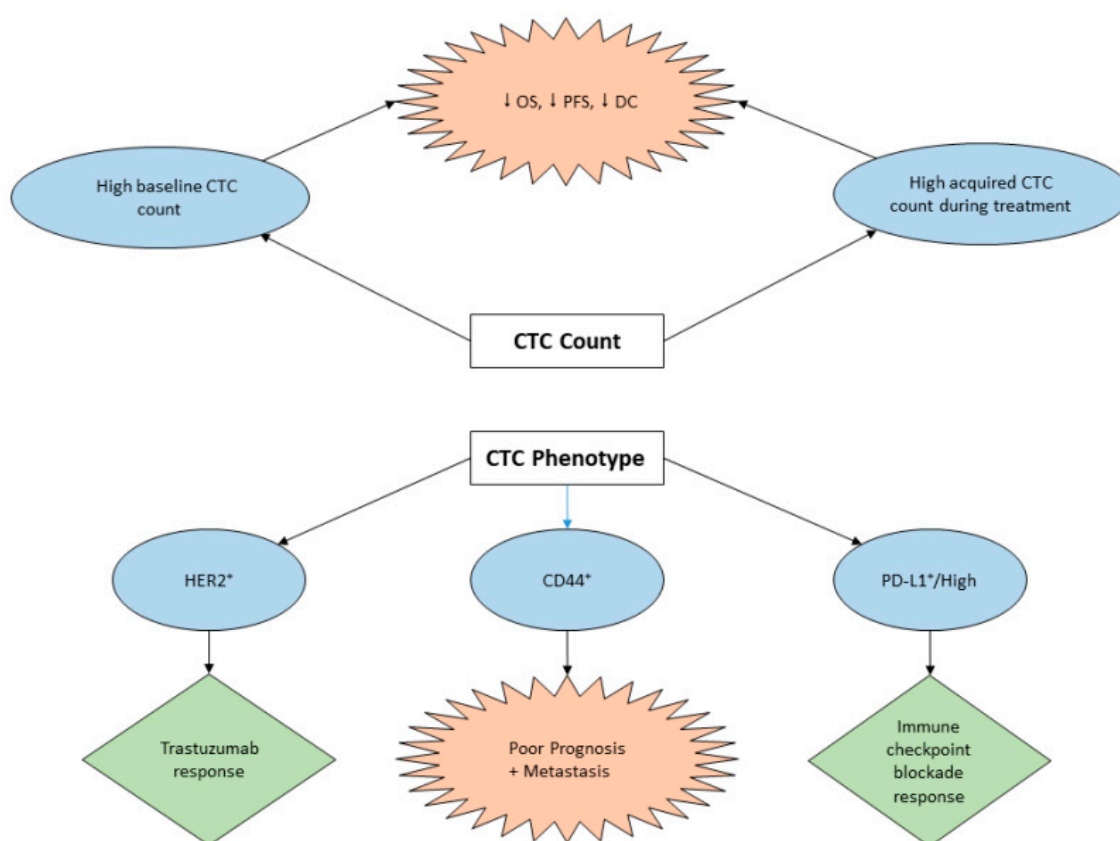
↓ OS, ↓ PFS, ↓ DC

High baseline CTC count

High acquired CTC count during treatment

CTC Count

CTC Phenotype

HER2$^{+}$

CD44$^{+}$

PD-L1$^{+}$/High

Trastuzumab response

Poor Prognosis + Metastasis

Immune checkpoint blockade response